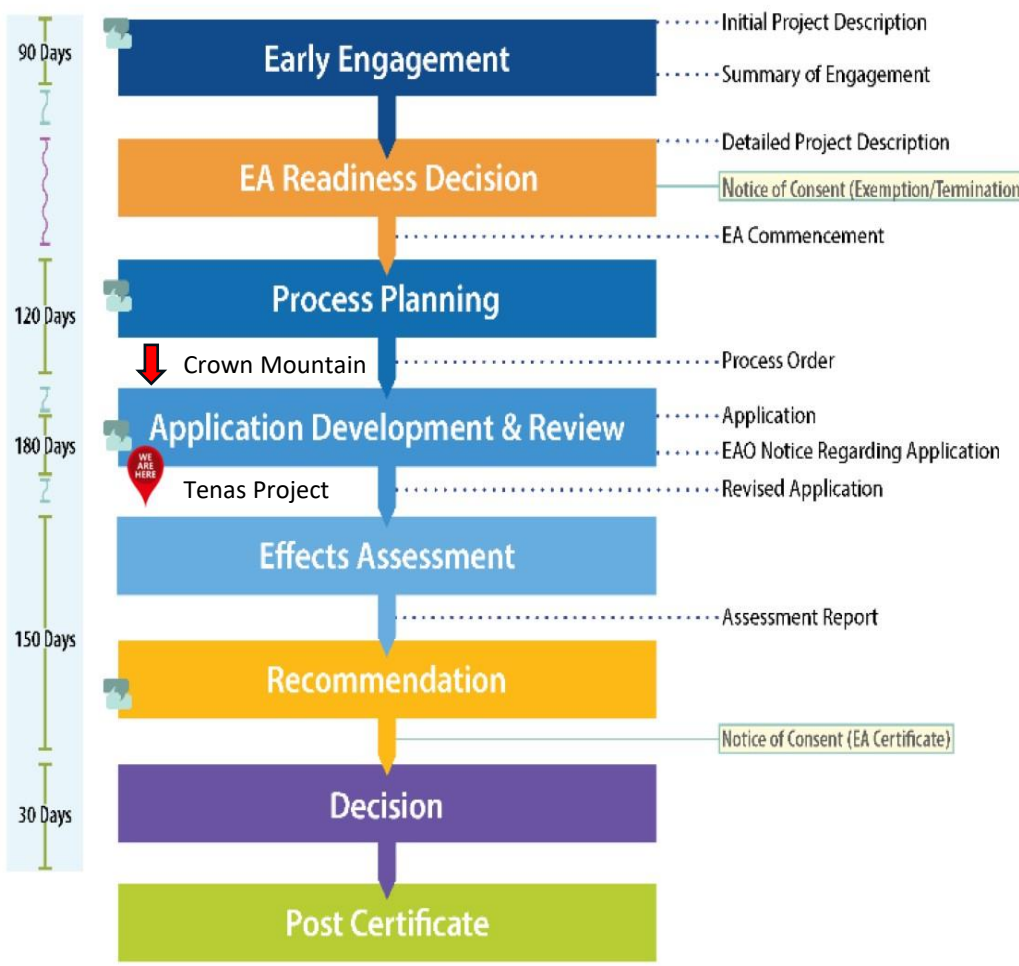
90 Days

Early Engagement

Initial Project Description

Summary of Engagement

Detailed Project Description

EA Readiness Decision

Notice of Consent (Exemption/Termination

EA Commencement

120 Days

Process Planning

Crown Mountain

Process Order

180 Days

Application Development & Review

Application

EAO Notice Regarding Application

WE ARE HERE

Tenas Project

Revised Application

Effects Assessment

150 Days

Assessment Report

Recommendation

Notice of Consent (EA Certificate)

30 Days

Decision

Post Certificate